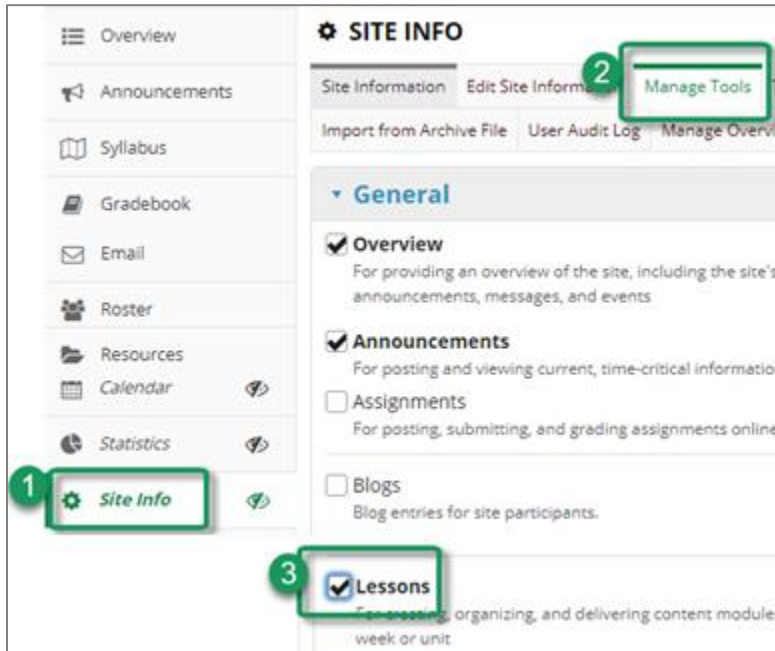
Overview

Announcements

Syllabus

Gradebook

Email

Roster

Resources

Calendar

Statistics

1

Site Info

SITE INFO

Site Information | Edit Site Inform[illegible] | 2 Manage Tools

Import from Archive File | User Audit Log | Manage Overvi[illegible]

General

Overview
For providing an overview of the site, including the site's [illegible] announcements, messages, and events

Announcements
For posting and viewing current, time-critical informatio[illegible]

Assignments
For posting, submitting, and grading assignments online

Blogs
Blog entries for site participants.

3

Lessons
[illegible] organizing, and delivering content module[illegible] week or unit